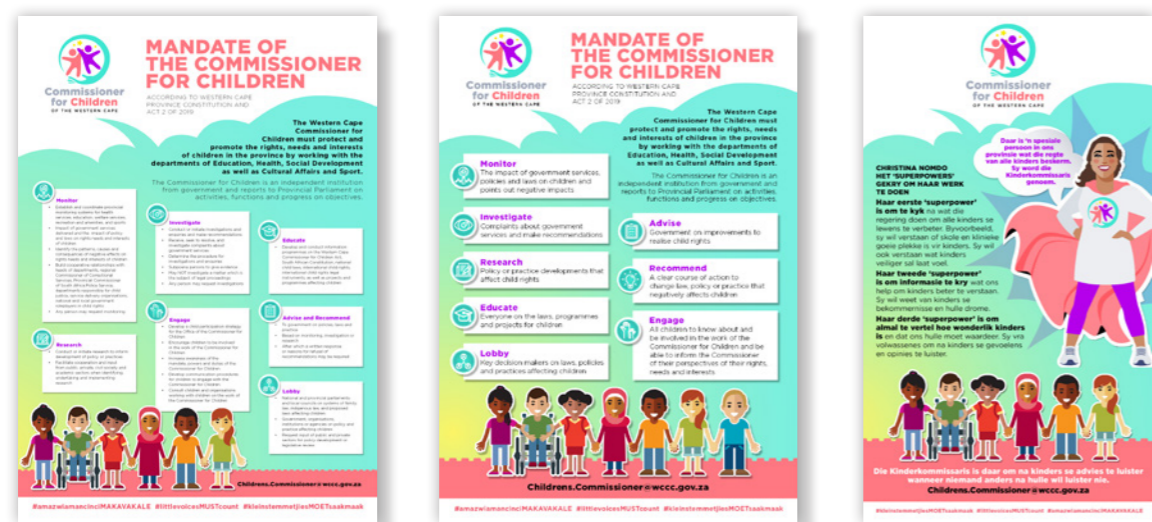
Commissioner for Children
OF THE WESTERN CAPE

MANDATE OF THE COMMISSIONER FOR CHILDREN
ACCORDING TO WESTERN CAPE PROVINCE CONSTITUTION AND ACT 2 OF 2019

The Western Cape Commissioner for Children must protect and promote the rights, needs and interests of children in the province by working with the departments of Education, Health, Social Development as well as Cultural Affairs and Sport.

The Commissioner for Children is an independent institution from government and reports to Provincial Parliament on activities, functions and progress on objectives.

Monitor
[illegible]

Investigate
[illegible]

Educate
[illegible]

Research
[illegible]

Engage
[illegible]

Advise and Recommend
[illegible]

Lobby
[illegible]

Childrens.Commissioner@wccc.gov.za

#amazwiamancinciMAKAVAKALE #littlevoicesMUSTcount #kleinstemmetjiesMOETsaakmaak

Commissioner for Children
OF THE WESTERN CAPE

MANDATE OF THE COMMISSIONER FOR CHILDREN
ACCORDING TO WESTERN CAPE PROVINCE CONSTITUTION AND ACT 2 OF 2019

The Western Cape Commissioner for Childrens must protect and promote the rights, needs and interests of children in the province by working with the departments of Education, Health, Social Development as well as Cultural Affairs and Sport.

The Commissioner for Children is an independent institution from government and reports to Provincial Parliament on activities, functions and progress on objectives.

Monitor
The impact of government services, policies and laws on children and points out negative impacts

Investigate
Complaints about government services and make recommendations

Advise
Government on improvements to realise child rights

Research
Policy or practice developments that affect child rights

Recommend
A clear course of action to change law, policy or practice that negatively affects children

Educate
Everyone on the laws, programmes and projects for children

Engage
All children to know about and be involved in the work of the Commissioner for Children and be able to inform the Commissioner of their perspectives of their rights, needs and interests.

Lobby
Key decision makers on laws, policies and practices affecting children

Childrens.Commissioner@wccc.gov.za

#amazwiamancinciMAKAVAKALE #littlevoicesMUSTcount #kleinstemmetjiesMOETsaakmaak

Commissioner for Children
OF THE WESTERN CAPE

Daar is 'n spesiale persoon in ons provinsie wat die regte van alle kinders beskerm. Sy word die Kinderkommissaris genoem.

CHRISTINA NOMDO HET 'SUPERPOWERS' GEKRY OM HAAR WERK TE DOEN

Haar eerste 'superpower' is om te kyk na wat die regering doen om alle kinders se lewens te verbeter. Byvoorbeeld, sy wil verseker dat skole en kinkers goeie plekke is vir kinders. Sy wil ook verseker dat kinders veiliger sal laat voel.

Haar tweede 'superpower' is om informasie te kry wat ons help om kinders beter te verstaan. Sy wil weet van kinders se bekommernisse en hulle drome.

Haar derde 'superpower' is om almal te vertel hoe wonderlik kinders is en dat ons hulle moet waardeer. Sy vra volwassenes om na kinders se gevoelens en opinies te luister.

Die Kinderkommissaris is daar om na kinders se advies te luister wanneer niemand anders na hulle wil luister nie.
Childrens.Commissioner@wccc.gov.za

#kleinstemmetjiesMOETsaakmaak #littlevoicesMUSTcount #amazwiamancinciMAKAVAKALE